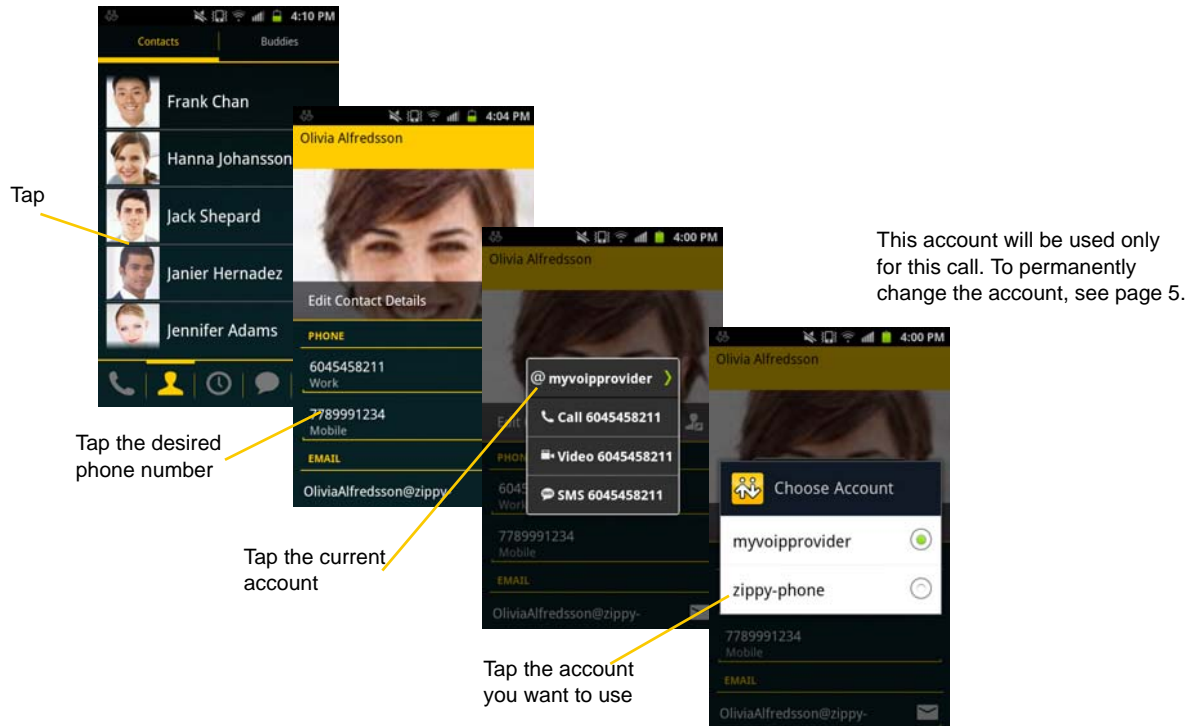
4:10 PM
Contacts
Buddies
Frank Chan
Hanna Johansson
Jack Shepard
Janier Hernadez
Jennifer Adams

Tap

4:04 PM
Olivia Alfredsson
Edit Contact Details
PHONE
6045458211
Work
7789991234
Mobile
EMAIL
OliviaAlfredsson@zippy

Tap the desired phone number

4:00 PM
Olivia Alfredsson
@ myvoipprovider
Call 6045458211
Video 6045458211
SMS 6045458211
PHONE
6045
Work
7789991234
Mobile
EMAIL
OliviaAlfredsson@zippy-

Tap the current account

This account will be used only for this call. To permanently change the account, see page 5.

4:00 PM
Olivia Alfredsson
Choose Account
myvoipprovider
zippy-phone
7789991234
Mobile
EMAIL
OliviaAlfredsson@zippy-

Tap the account you want to use